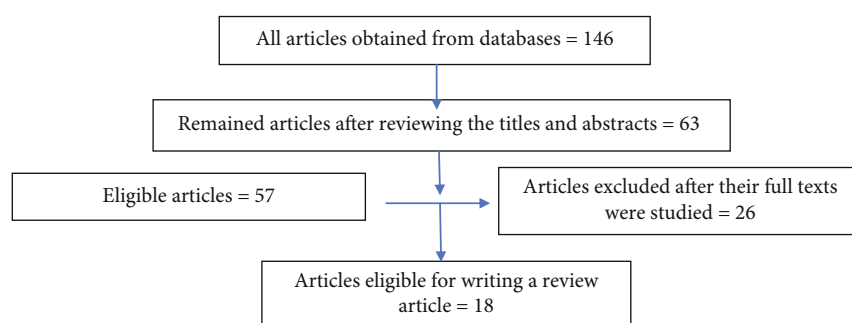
All articles obtained from databases = 146

Remained articles after reviewing the titles and abstracts = 63

Eligible articles = 57

Articles excluded after their full texts were studied = 26

Articles eligible for writing a review article = 18